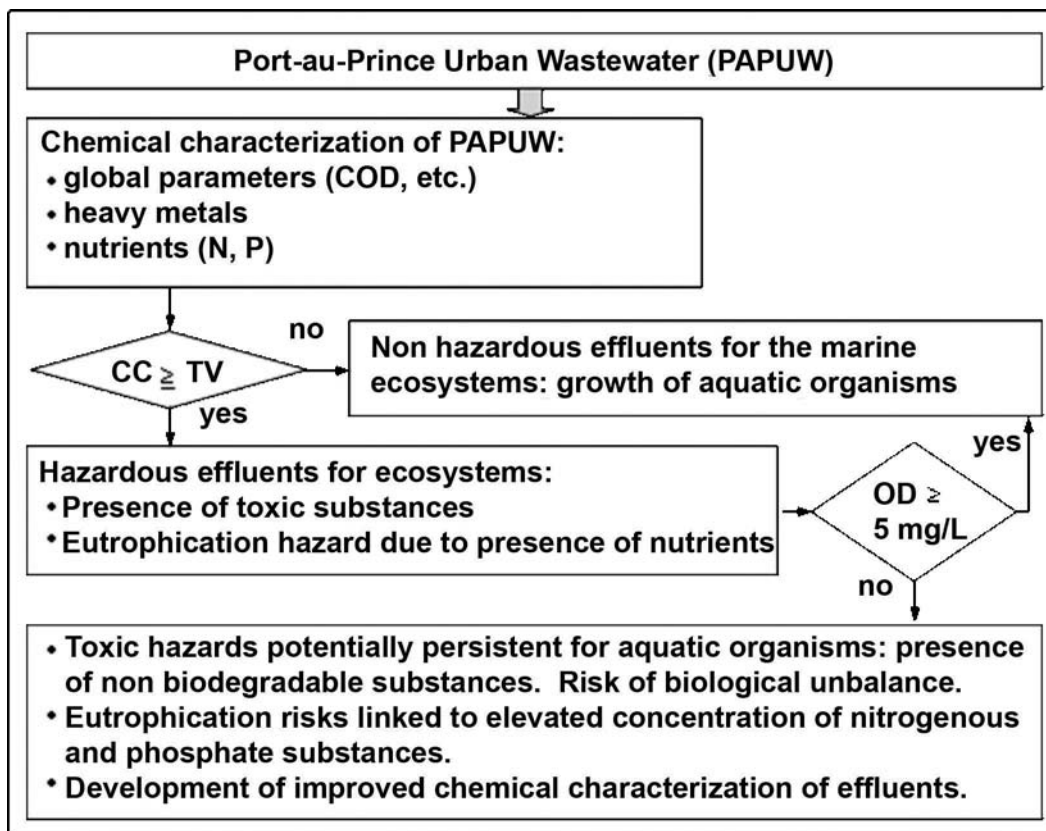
Port-au-Prince Urban Wastewater (PAPUW)

Chemical characterization of PAPUW:
• global parameters (COD, etc.)
• heavy metals
• nutrients (N, P)

CC $\geq$ TV

no

Non hazardous effluents for the marine ecosystems: growth of aquatic organisms

yes

Hazardous effluents for ecosystems:
• Presence of toxic substances
• Eutrophication hazard due to presence of nutrients

OD $\geq$ 5 mg/L

yes

no

• Toxic hazards potentially persistent for aquatic organisms: presence of non biodegradable substances. Risk of biological unbalance.
• Eutrophication risks linked to elevated concentration of nitrogenous and phosphate substances.
• Development of improved chemical characterization of effluents.